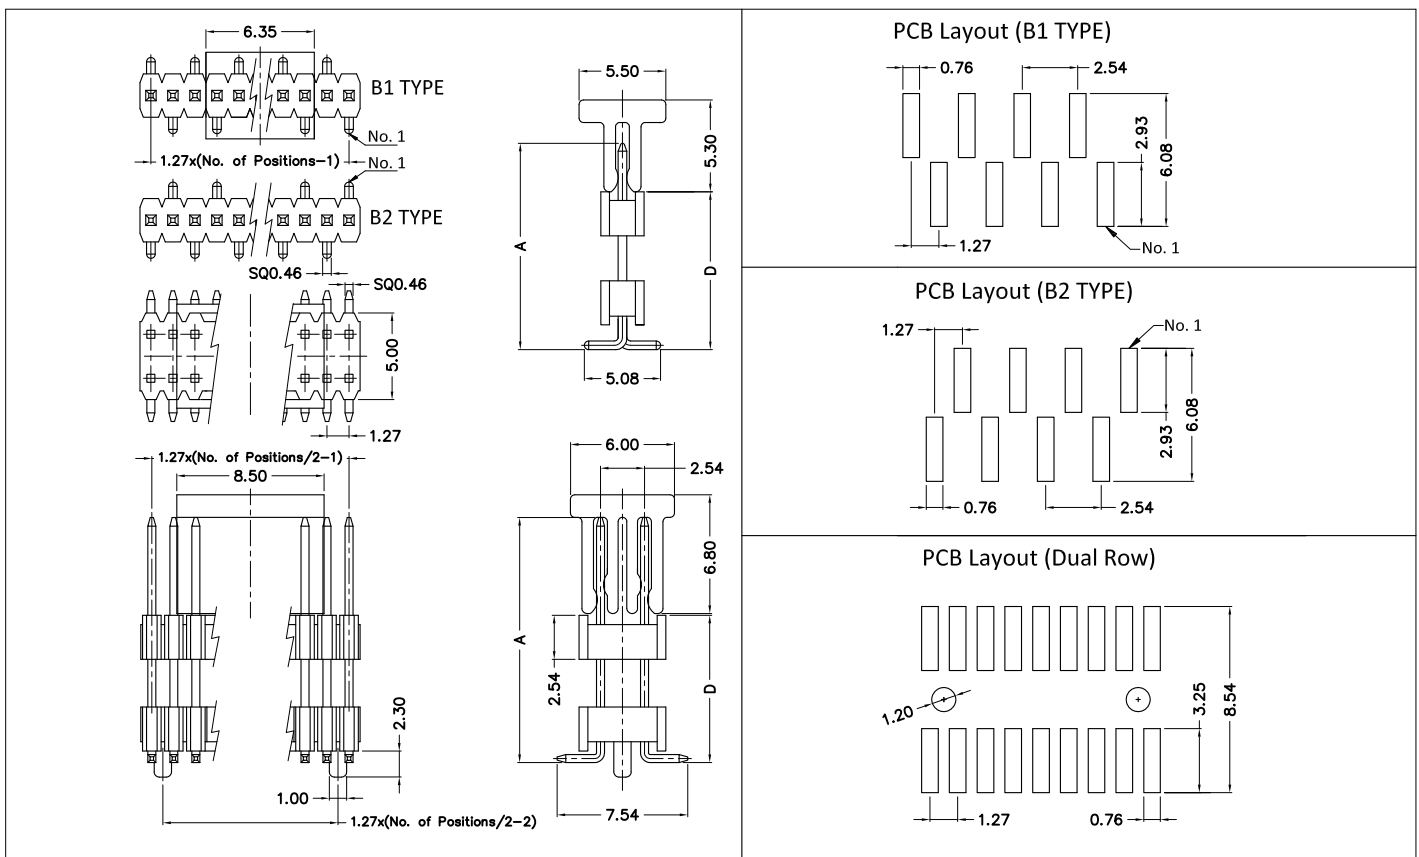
6.35

B1 TYPE

No. 1

1.27x(No. of Positions-1)

No. 1

B2 TYPE

SQ0.46

SQ0.46

5.00

1.27

5.50

5.30

A

D

5.08

1.27x(No. of Positions/2-1)

8.50

2.30

1.00

1.27x(No. of Positions/2-2)

6.00

2.54

6.80

A

2.54

D

7.54

PCB Layout (B1 TYPE)

0.76

2.54

2.93

6.08

1.27

No. 1

PCB Layout (B2 TYPE)

1.27

No. 1

2.93

6.08

0.76

2.54

PCB Layout (Dual Row)

1.20

3.25

8.54

1.27

0.76